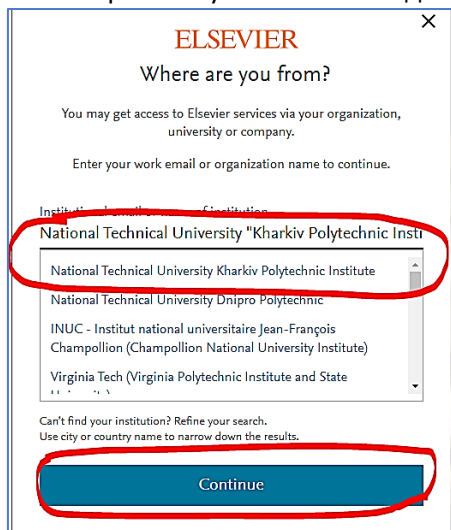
ELSEVIER

Where are you from?

You may get access to Elsevier services via your organization, university or company.

Enter your work email or organization name to continue.

Institutional email or name of institution

National Technical University "Kharkiv Polytechnic Insti

National Technical University Kharkiv Polytechnic Institute

National Technical University Dnipro Polytechnic

INUC - Institut national universitaire Jean-François Champollion (Champollion National University Institute)

Virginia Tech (Virginia Polytechnic Institute and State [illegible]

Can't find your institution? Refine your search.
Use city or country name to narrow down the results.

Continue